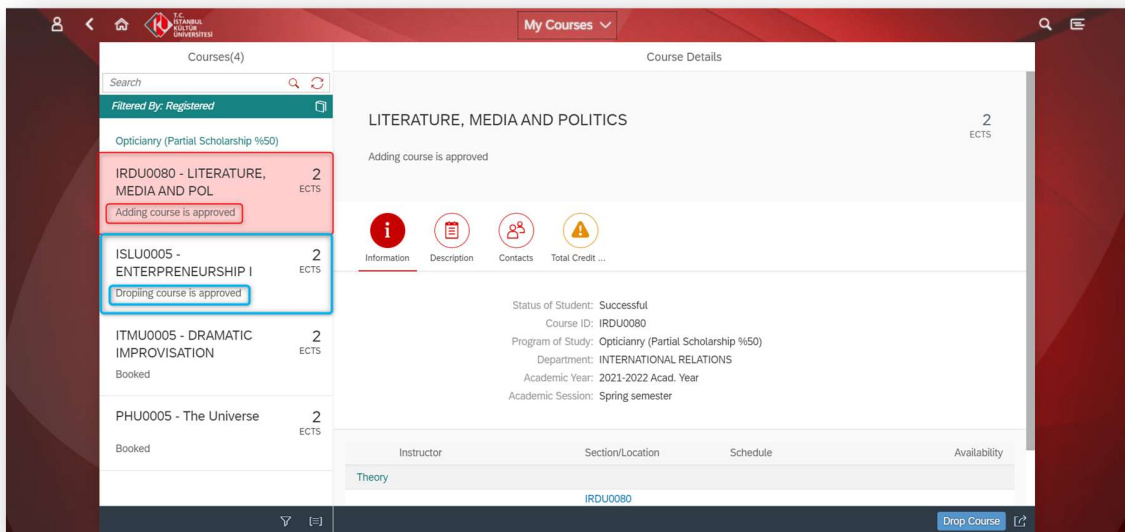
T.C. İSTANBUL KÜLTÜR ÜNİVERSİTESİ

My Courses

Courses(4)

Search

Filtered By: Registered

Opticianry (Partial Scholarship %50)

IRDU0080 - LITERATURE, MEDIA AND POL 2 ECTS
Adding course is approved

ISLU0005 - ENTERPRENEURSHIP I 2 ECTS
Dropiing course is approved

ITMU0005 - DRAMATIC IMPROVISATION 2 ECTS
Booked

PHU0005 - The Universe 2 ECTS
Booked

Course Details

LITERATURE, MEDIA AND POLITICS 2 ECTS

Adding course is approved

Information Description Contacts Total Credit ...

Status of Student: Successful
Course ID: IRDU0080
Program of Study: Opticianry (Partial Scholarship %50)
Department: INTERNATIONAL RELATIONS
Academic Year: 2021-2022 Acad. Year
Academic Session: Spring semester

| Instructor | Section/Location | Schedule | Availability |
|---|---|---|---|
| Theory | | | |
| | IRDU0080 | | |

Drop Course